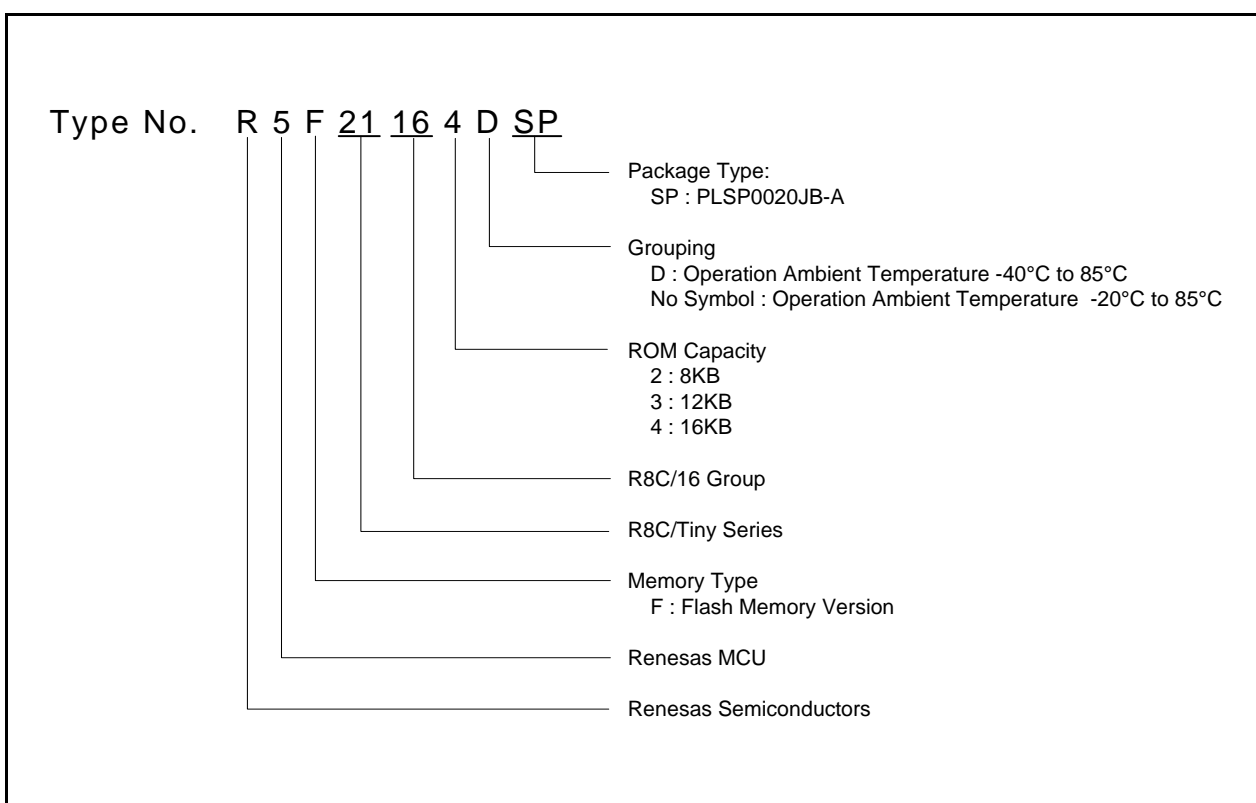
Type No. R 5 F 21 16 4 D SP

Package Type:
SP : PLSP0020JB-A

Grouping
D : Operation Ambient Temperature -40°C to 85°C
No Symbol : Operation Ambient Temperature -20°C to 85°C

ROM Capacity
2 : 8KB
3 : 12KB
4 : 16KB

R8C/16 Group

R8C/Tiny Series

Memory Type
F : Flash Memory Version

Renesas MCU

Renesas Semiconductors